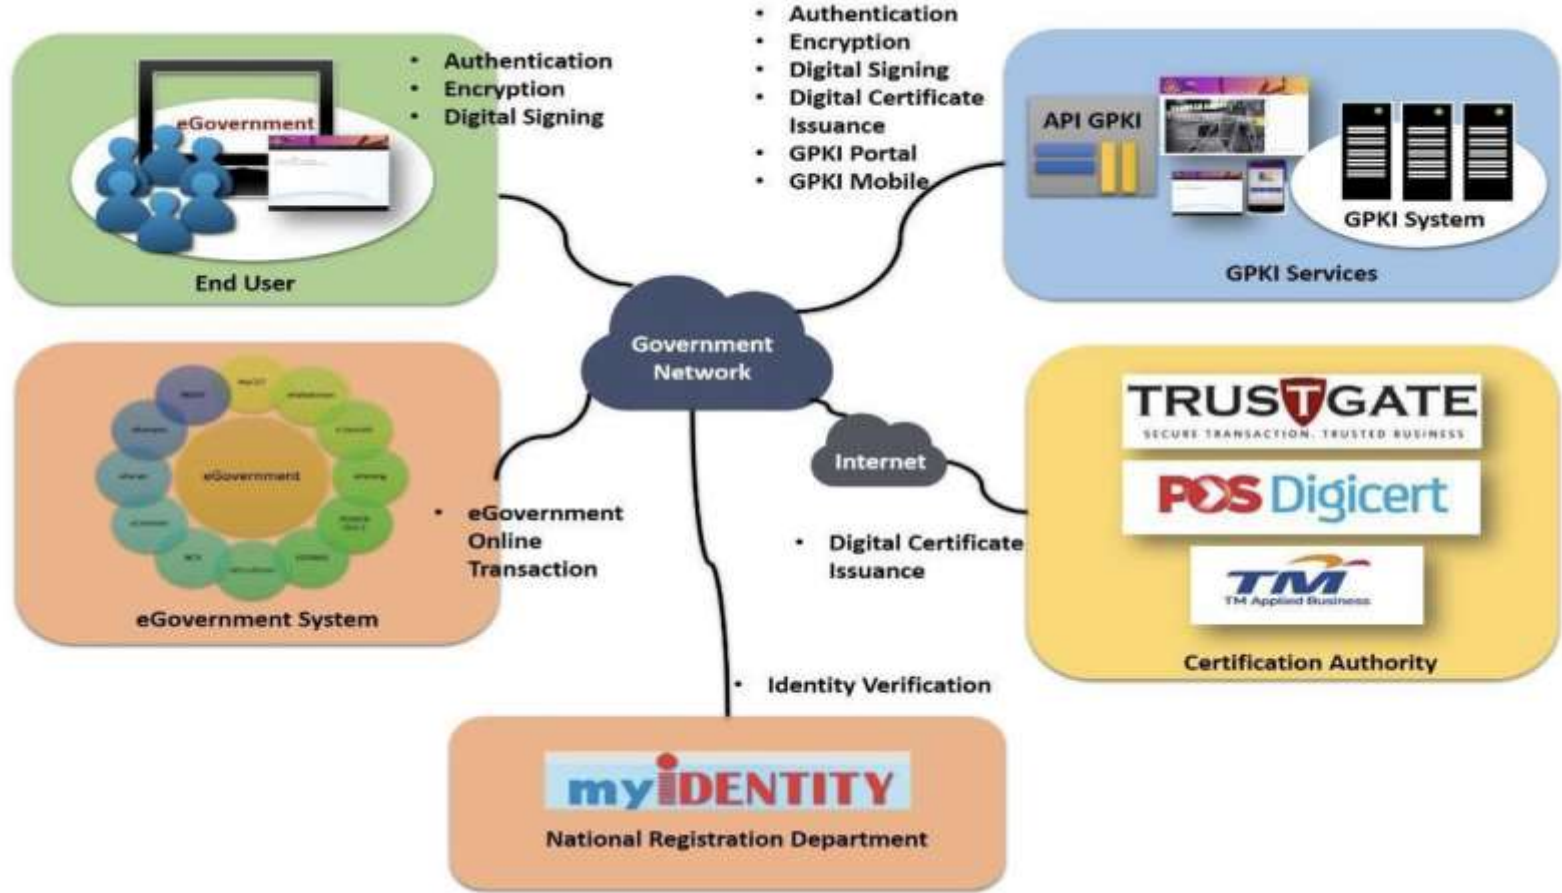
eGovernment

End User

- Authentication
- Encryption
- Digital Signing

- Authentication
- Encryption
- Digital Signing
- Digital Certificate Issuance
- GPKI Portal
- GPKI Mobile

API GPKI

GPKI System

GPKI Services

Government Network

eGovernment

eGovernment System

- eGovernment Online Transaction

Internet

- Digital Certificate Issuance

TRUSTGATE
SECURE TRANSACTION. TRUSTED BUSINESS

POS Digicert

TM
TM Applied Business

Certification Authority

- Identity Verification

myIDENTITY

National Registration Department